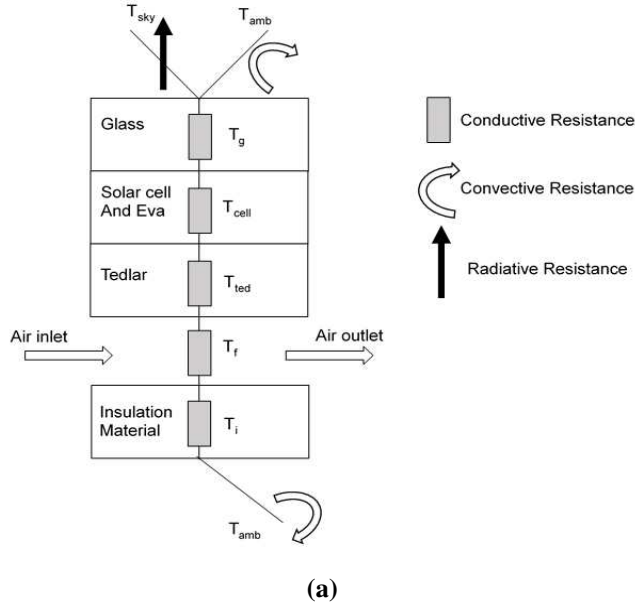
$T_{sky}$

$T_{amb}$

Glass

$T_g$

Solar cell And Eva

$T_{cell}$

Tedlar

$T_{ted}$

Air inlet

$T_f$

Air outlet

Insulation Material

$T_i$

$T_{amb}$

Conductive Resistance

Convective Resistance

Radiative Resistance

(a)